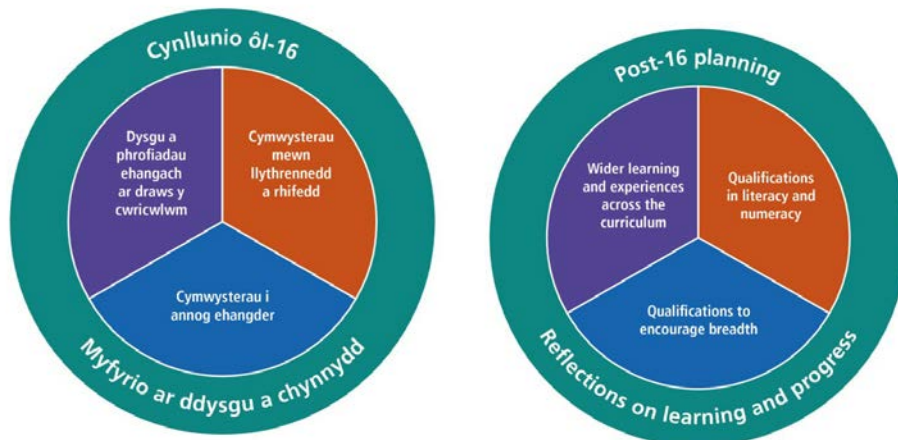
Cynllunio ôl-16

Dysgu a phrofiadau ehangach ar draws y cwricwlwm

Cymwysterau mewn llythrennedd a rhifedd

Cymwysterau i annog ehangder

Myfyrio ar ddysgu a chynnydd

Post-16 planning

Wider learning and experiences across the curriculum

Qualifications in literacy and numeracy

Qualifications to encourage breadth

Reflections on learning and progress